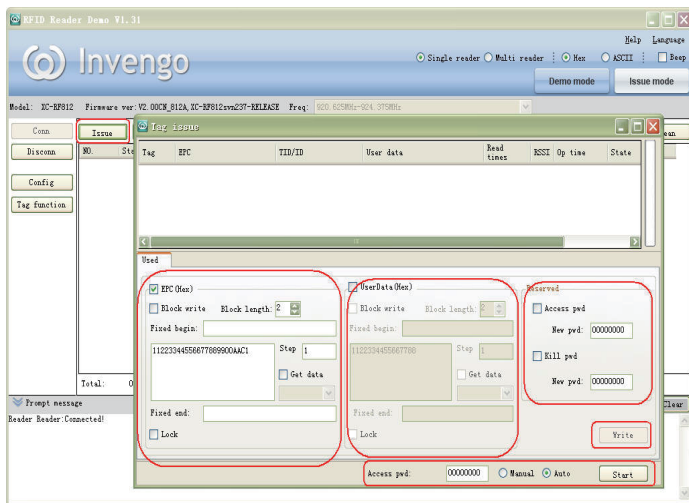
RFID Reader Demo V1.31

Invengo

Help Language

Single reader Multi reader Hex ASCII Beep

Demo mode Issue mode

Model: XC-RF812 Firmware ver: V2.00CN_812A,XC-RF812svn237-RELEASE Freq: 920.625MHz-924.375MHz

Conn
Issue
Disconn
Config
Tag function

NO. Sta

Total: 0

Prompt message
Reader Reader:Connected!

Tag issue

| Tag | EPC | TID/ID | User data | Read times | RSSI | Op time | State |
|---|---|---|---|---|---|---|---|

Used

EPC(Hex)
Block write Block length: 2
Fixed begin:
112233445566778899000AAC1 Step 1
Get data
Fixed end:
Lock

UserData(Hex)
Block write Block length: 2
Fixed begin:
1122334455667788 Step 1
Get data
Fixed end:
Lock

Reserved
Access pwd
New pwd: 00000000
Kill pwd
New pwd: 00000000

Write

Access pwd: 00000000 Manual Auto Start

ean
Clear